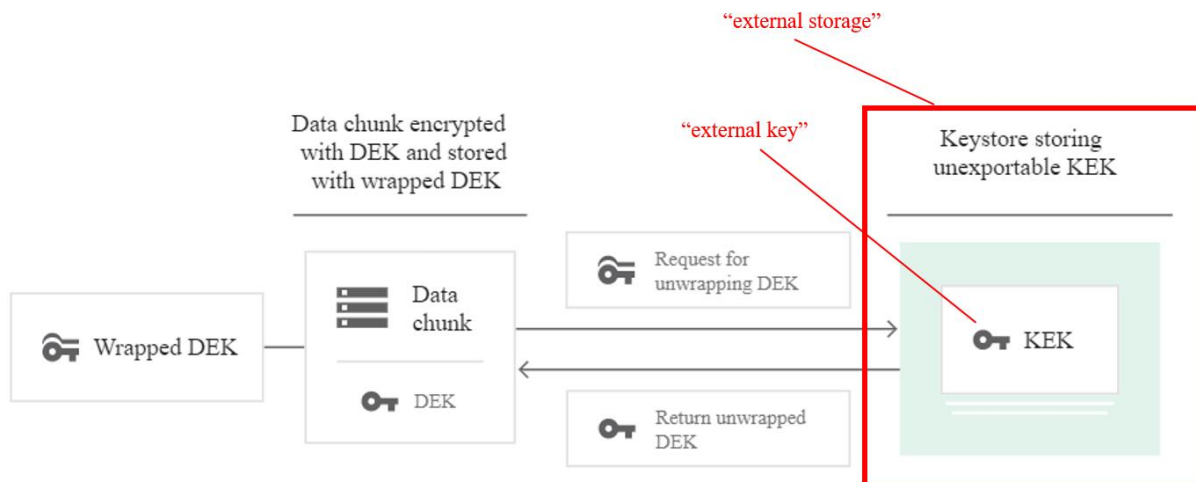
"external storage"

Data chunk encrypted with DEK and stored with wrapped DEK

"external key"

Keystore storing unexportable KEK

Request for unwrapping DEK

Wrapped DEK

Data chunk

DEK

KEK

Return unwrapped DEK